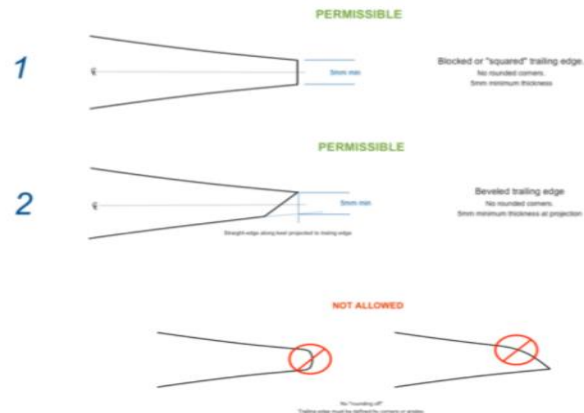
PERMISSIBLE

1

℄

5mm min

Blocked or "squared" trailing edge.
No rounded corners.
5mm minimum thickness

PERMISSIBLE

2

℄

5mm min

Straight-edge along bevel projected to trailing edge.

Beveled trailing edge
No rounded corners.
5mm minimum thickness at projection

NOT ALLOWED

No "rounding off"
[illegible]